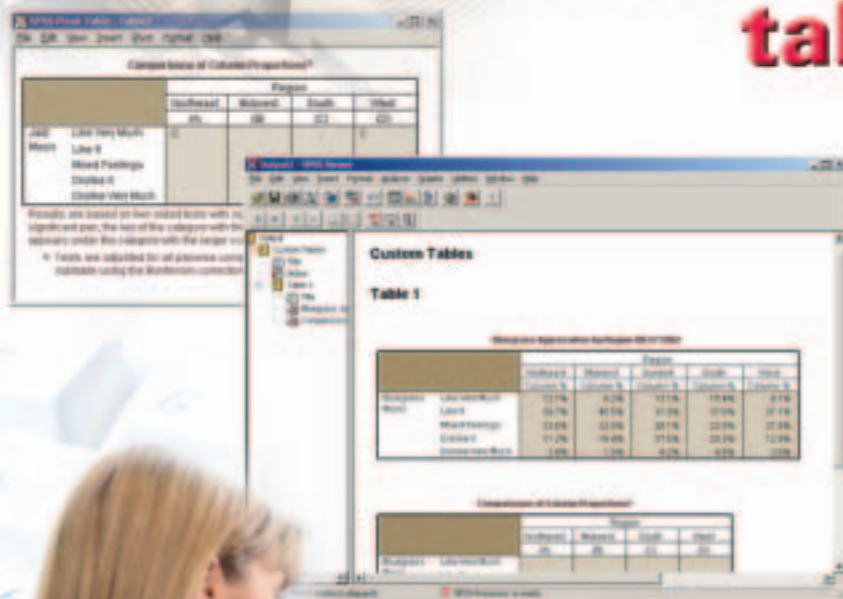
tal

SPSS Pivot Table - Table2

File Edit View Insert Pivot Format Help

Comparisons of Column Proportions

| | | Region | | | |
|---|---|---|---|---|---|
| | | Northeast | Midwest | South | West |
| | | (A) | (B) | (C) | (D) |
| Jazz Music | Like Very Much | C | | | C |
| | Like It | | | | |
| | Mixed Feelings | | | | |
| | Dislike It | | | | |
| | Dislike Very Much | | | | |

Results are based on two-sided tests with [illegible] significant pair, the key of the category with the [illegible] appears under the category with the larger co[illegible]

a. Tests are adjusted for all pairwise comp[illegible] subtable using the Bonferroni correction

Output1 - SPSS Viewer

File Edit View Insert Format Analyze Graphs Utilities Window Help

Output
Custom Tables
Title
Notes
Table 1
Title
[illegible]
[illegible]

Custom Tables

Table 1

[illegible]

| | | Region | | | | |
|---|---|---|---|---|---|---|
| | | Northeast | Midwest | Southeast | South | West |
| | | Column % | Column % | Column % | Column % | Column % |
| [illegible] Music | Like Very Much | 12.1% | 6.2% | 13.1% | 15.6% | 6.1% |
| | Like It | 33.7% | 40.1% | 31.0% | 37.0% | 37.1% |
| | Mixed Feelings | 23.6% | 32.0% | 28.1% | 22.0% | 27.8% |
| | Dislike It | 11.2% | 15.8% | 27.5% | 20.3% | 12.9% |
| | Dislike Very Much | 3.4% | 1.5% | 4.2% | 4.0% | 3.0% |

Comparisons of Column Proportions

| | | Region | | | |
|---|---|---|---|---|---|
| | | Northeast | Midwest | South | West |
| | | (A) | (B) | (C) | (D) |
| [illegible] Music | Like Very Much | | | | |